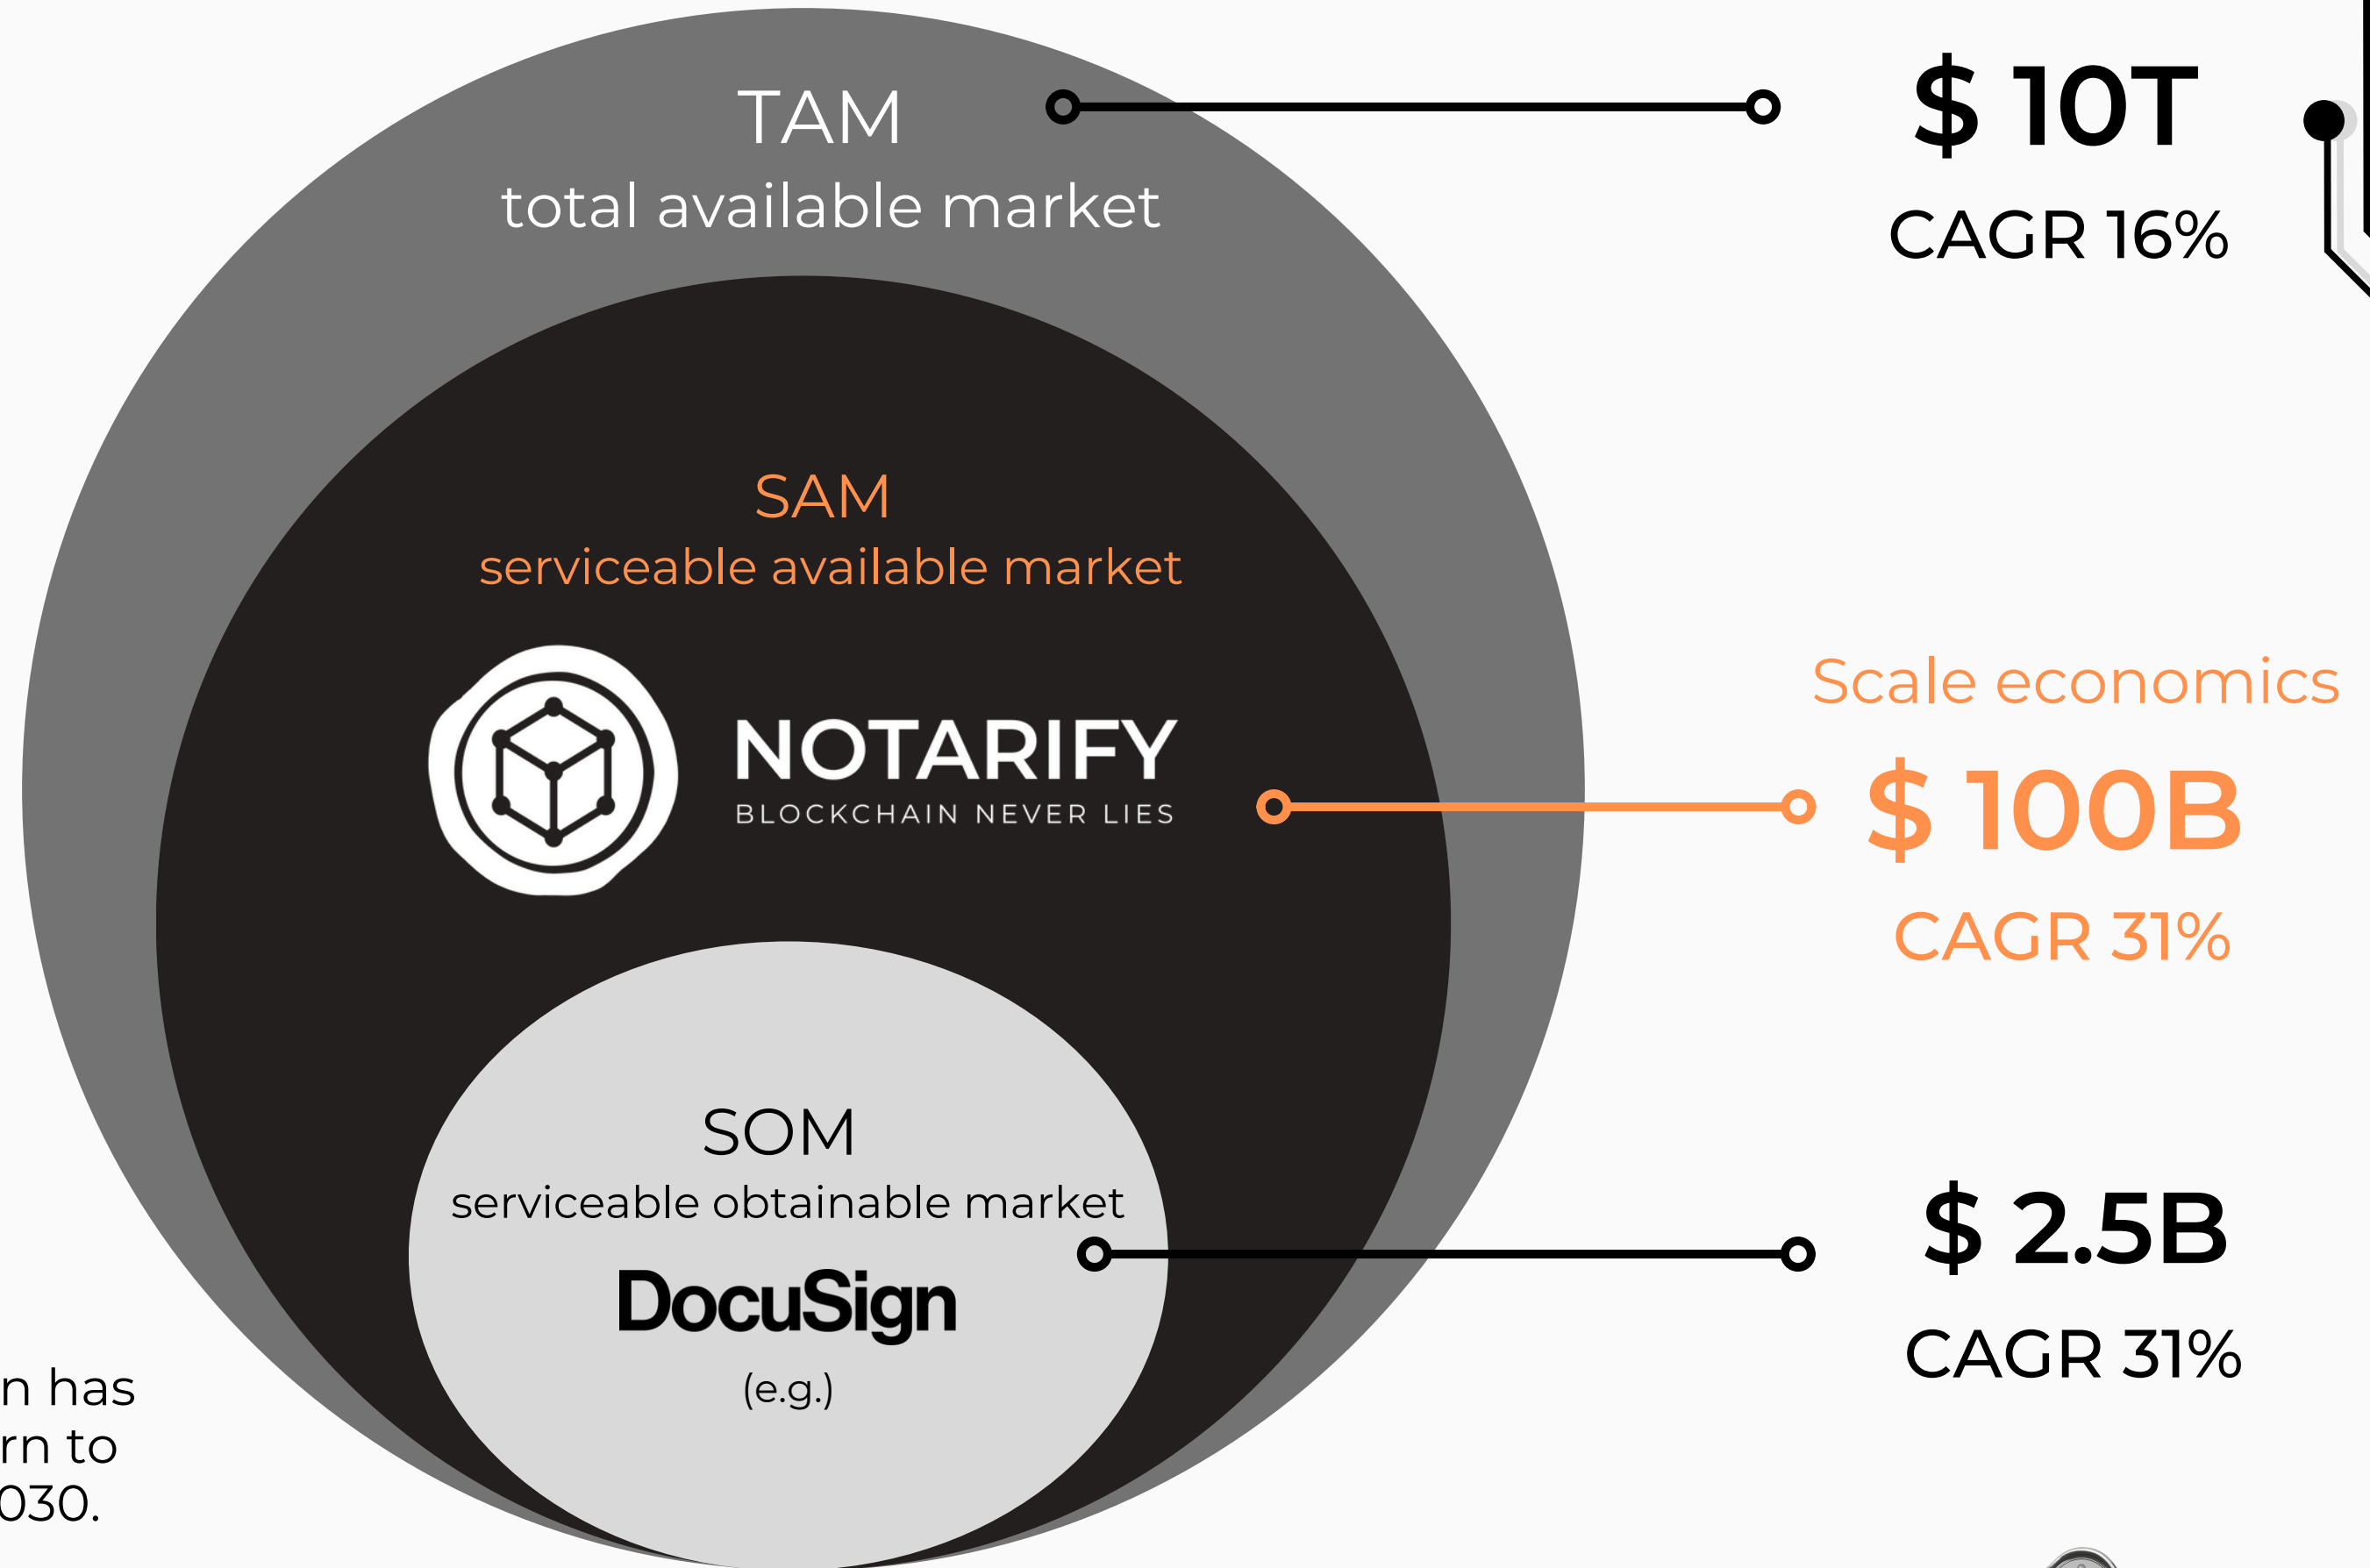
TAM
total available market

$ 10T
CAGR 16%

SAM
serviceable available market

NOTARIFY
BLOCKCHAIN NEVER LIES

Scale economics
$ 100B
CAGR 31%

SOM
serviceable obtainable market

DocuSign
(e.g.)

$ 2.5B
CAGR 31%

n has
rn to
030.